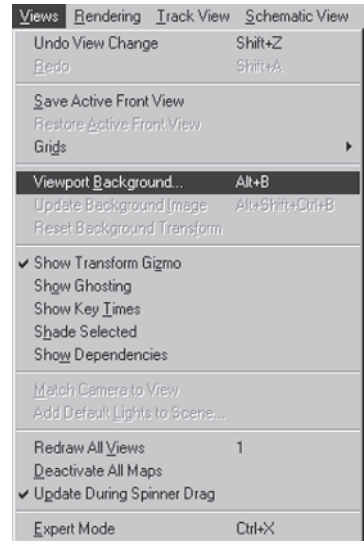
Views Rendering Track View Schematic View

Undo View Change Shift+Z
Redo Shift+A

Save Active Front View
Restore Active Front View
Grids

Viewport Background... Alt+B
Update Background Image Alt+Shift+Ctrl+B
Reset Background Transform

✓ Show Transform Gizmo
Show Ghosting
Show Key Times
Shade Selected
Show Dependencies

Match Camera to View
Add Default Lights to Scene...

Redraw All Views 1
Deactivate All Maps
✓ Update During Spinner Drag

Expert Mode Ctrl+X